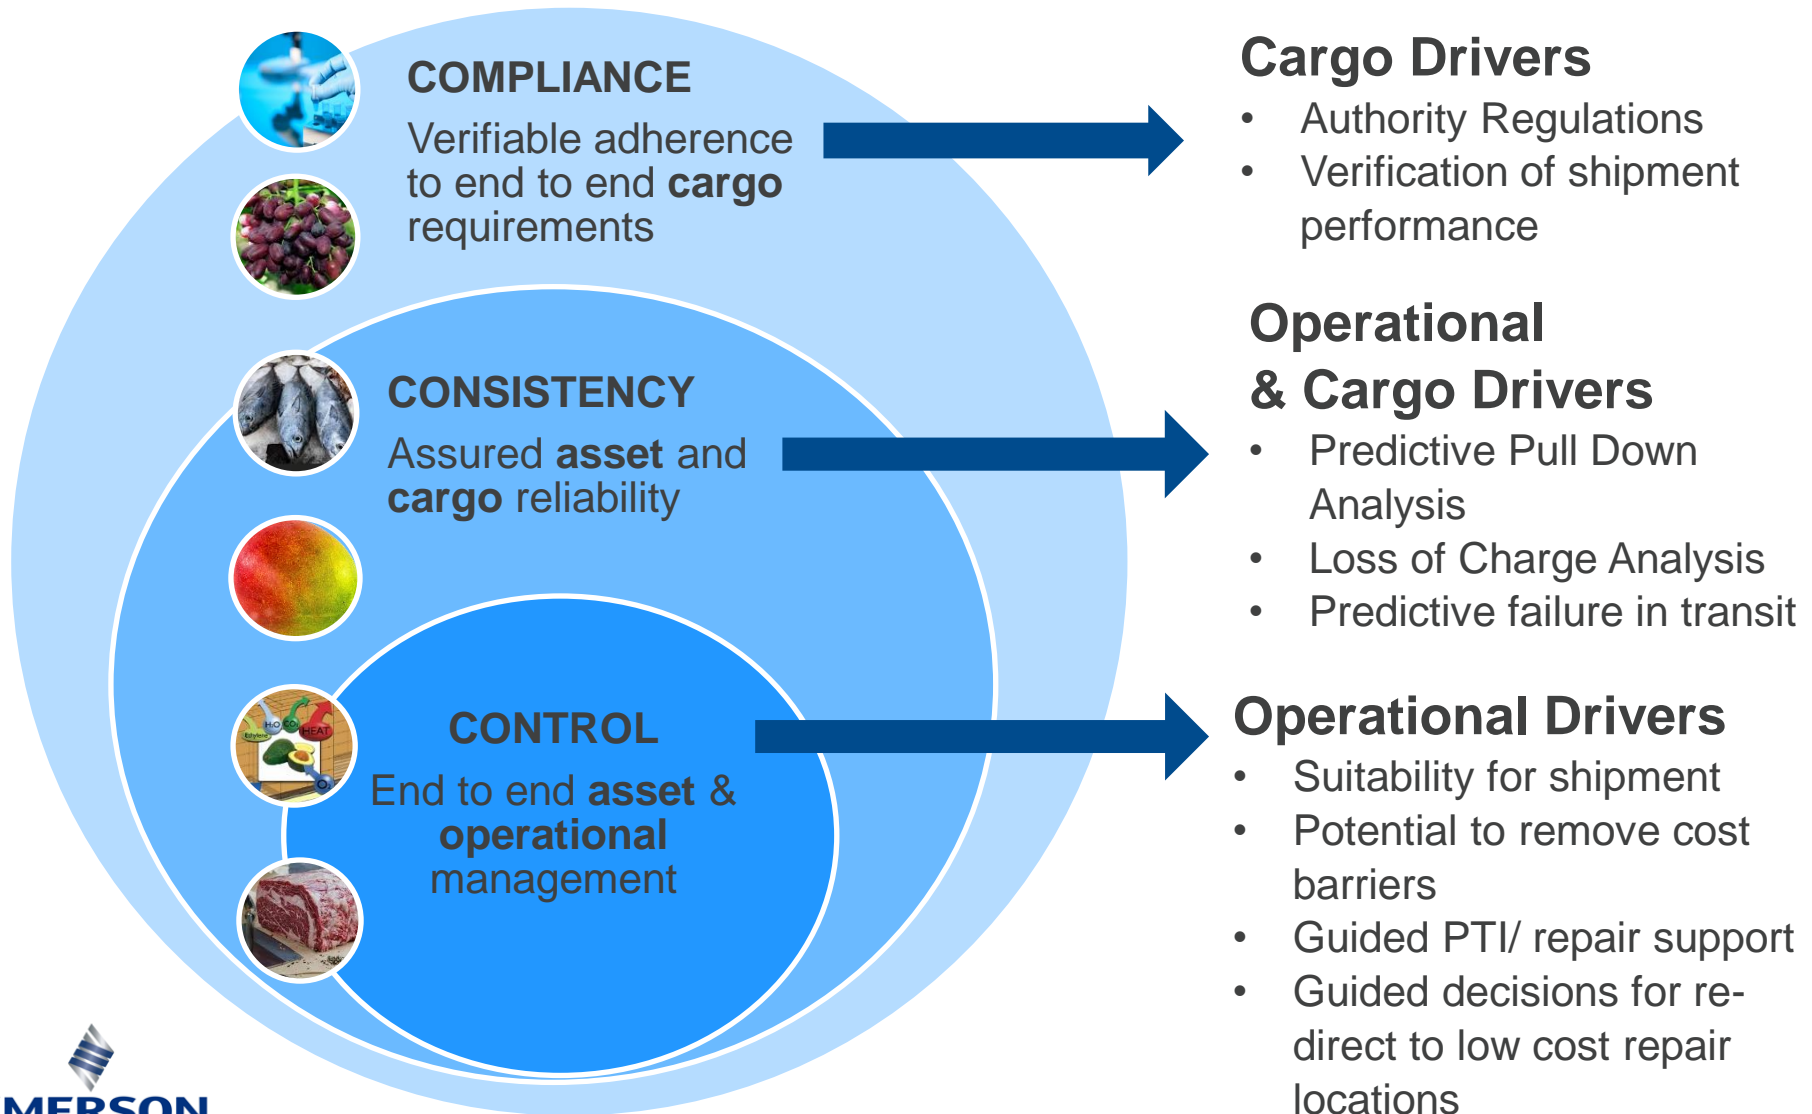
COMPLIANCE

Verifiable adherence to end to end **cargo** requirements

CONSISTENCY

Assured **asset** and **cargo** reliability

$H_2O$ $CO_2$ HEAT Ethylene

CONTROL

End to end **asset** & **operational** management

MERSON

Cargo Drivers

- Authority Regulations
- Verification of shipment performance

Operational & Cargo Drivers

- Predictive Pull Down Analysis
- Loss of Charge Analysis
- Predictive failure in transit

Operational Drivers

- Suitability for shipment
- Potential to remove cost barriers
- Guided PTI/ repair support
- Guided decisions for re-direct to low cost repair locations